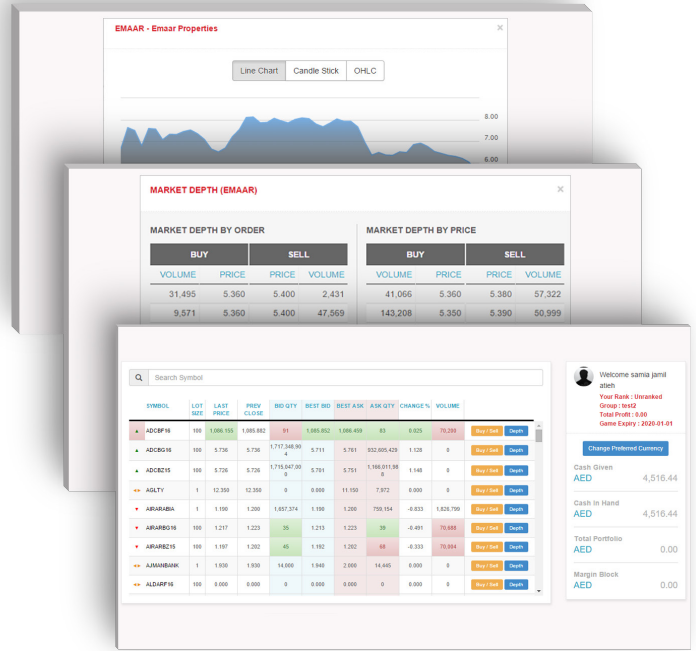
EMAAR - Emaar Properties

×

Line Chart | Candle Stick | OHLC

8.00
7.00
6.00

MARKET DEPTH (EMAAR)

×

MARKET DEPTH BY ORDER

| BUY | | SELL | |
|---|---|---|---|
| VOLUME | PRICE | PRICE | VOLUME |
| 31,495 | 5.360 | 5.400 | 2,431 |
| 9,571 | 5.360 | 5.400 | 47,569 |

MARKET DEPTH BY PRICE

| BUY | | SELL | |
|---|---|---|---|
| VOLUME | PRICE | PRICE | VOLUME |
| 41,066 | 5.360 | 5.380 | 57,322 |
| 143,208 | 5.350 | 5.390 | 50,999 |

Search Symbol

| | SYMBOL | LOT SIZE | LAST PRICE | PREV CLOSE | BID QTY | BEST BID | BEST ASK | ASK QTY | CHANGE % | VOLUME | | |
|---|---|---|---|---|---|---|---|---|---|---|---|---|
| ▲ | ADCBF16 | 100 | 1,086.155 | 1,085.882 | 51 | 1,085.652 | 1,086.459 | 83 | 0.025 | 70,280 | Buy / Sell | Depth |
| ▲ | ADCBG16 | 100 | 5.736 | 5.736 | 1,717,348.96 4 | 5.711 | 5.761 | 932,605,429 | 1.128 | 0 | Buy / Sell | Depth |
| ▲ | ADCBZ15 | 100 | 5.726 | 5.726 | 1,715,647.00 0 | 5.701 | 5.751 | 1,166,011.96 8 | 1.148 | 0 | Buy / Sell | Depth |
| ◂▸ | AGLTY | 1 | 12.350 | 12.350 | 0 | 0.000 | 11.150 | 7,972 | 0.000 | 0 | Buy / Sell | Depth |
| ▼ | AIRARABIA | 1 | 1.190 | 1.200 | 1,657,374 | 1.190 | 1.200 | 799,154 | -0.833 | 1,826,700 | Buy / Sell | Depth |
| ▼ | AIRARBG16 | 100 | 1.217 | 1.223 | 35 | 1.213 | 1.223 | 39 | -0.491 | 70,688 | Buy / Sell | Depth |
| ▼ | AIRARBZ15 | 100 | 1.197 | 1.202 | 45 | 1.192 | 1.202 | 69 | -0.333 | 70,684 | Buy / Sell | Depth |
| ◂▸ | AJMANBANK | 1 | 1.930 | 1.930 | 14,000 | 1.940 | 2.000 | 14,445 | 0.000 | 0 | Buy / Sell | Depth |
| ◂▸ | ALDARF16 | 100 | 0.000 | 0.000 | 0 | 0.000 | 0.000 | 0 | 0.000 | 0 | Buy / Sell | Depth |

Welcome samia jamil atieh
Your Rank : Unranked
Group : test2
Total Profit : 0.00
Game Expiry : 2020-01-01

Change Preferred Currency

Cash Given
AED 4,516.44

Cash In Hand
AED 4,516.44

Total Portfolio
AED 0.00

Margin Block
AED 0.00